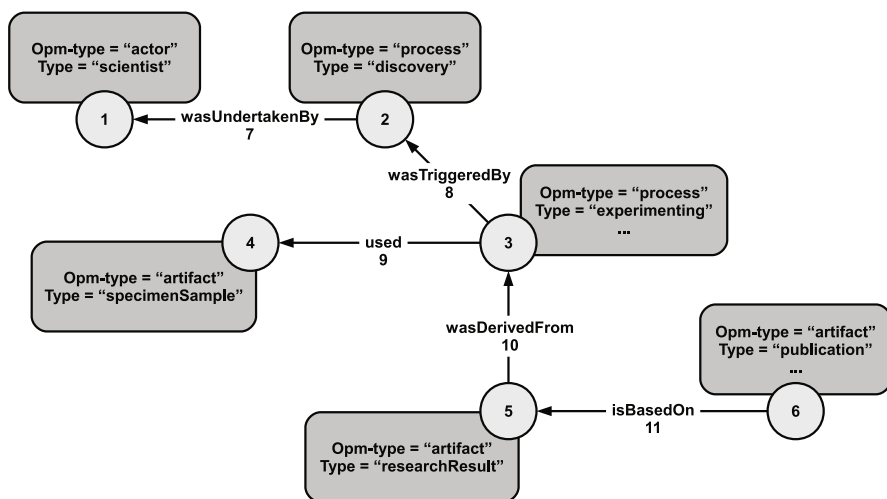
Opm-type = “actor”
Type = “scientist”

1

wasUndertakenBy
7

Opm-type = “process”
Type = “discovery”

2

wasTriggeredBy
8

Opm-type = “process”
Type = “experimenting”
...

3

4

used
9

Opm-type = “artifact”
Type = “specimenSample”

wasDerivedFrom
10

Opm-type = “artifact”
Type = “publication”
...

5

isBasedOn
11

6

Opm-type = “artifact”
Type = “researchResult”